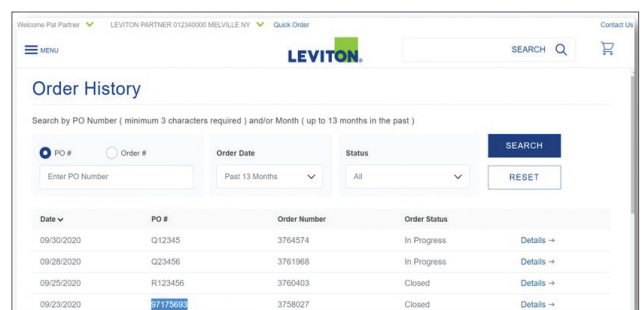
Welcome Pat Partner LEVITON PARTNER 012340000 MELVILLE NY Quick Order Contact Us

MENU LEVITON. SEARCH

Order History

Search by PO Number ( minimum 3 characters required ) and/or Month ( up to 13 months in the past )

PO # Order #

Enter PO Number

Order Date

Past 13 Months

Status

All

SEARCH

RESET

| Date | PO # | Order Number | Order Status | |
|---|---|---|---|---|
| 09/30/2020 | Q12345 | 3764574 | In Progress | Details → |
| 09/28/2020 | Q23456 | 3761968 | In Progress | Details → |
| 09/25/2020 | R123456 | 3760403 | Closed | Details → |
| 09/23/2020 | 97175693 | 3758027 | Closed | Details → |